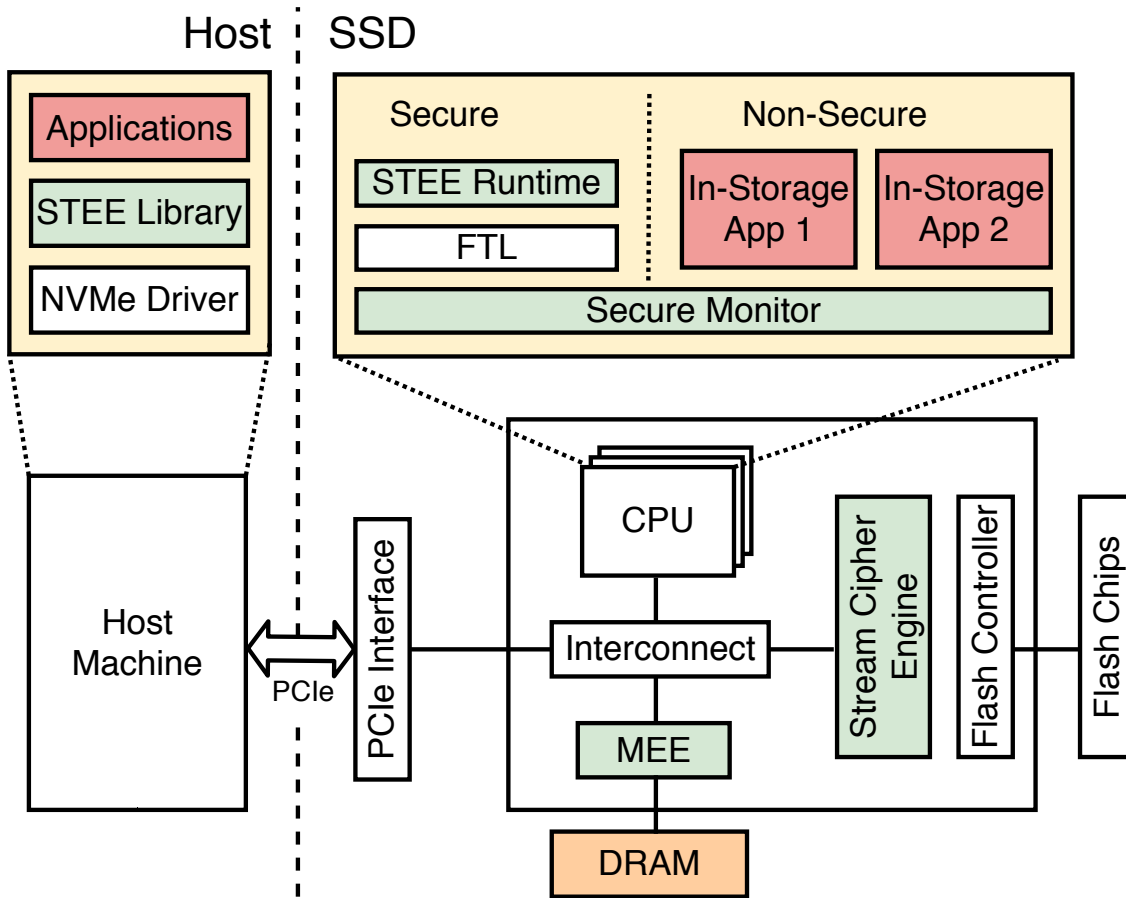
Host

Applications

STEE Library

NVMe Driver

SSD

Secure

Non-Secure

STEE Runtime

FTL

In-Storage App 1

In-Storage App 2

Secure Monitor

Host Machine

PCIe

PCIe Interface

CPU

Interconnect

MEE

DRAM

Stream Cipher Engine

Flash Controller

Flash Chips